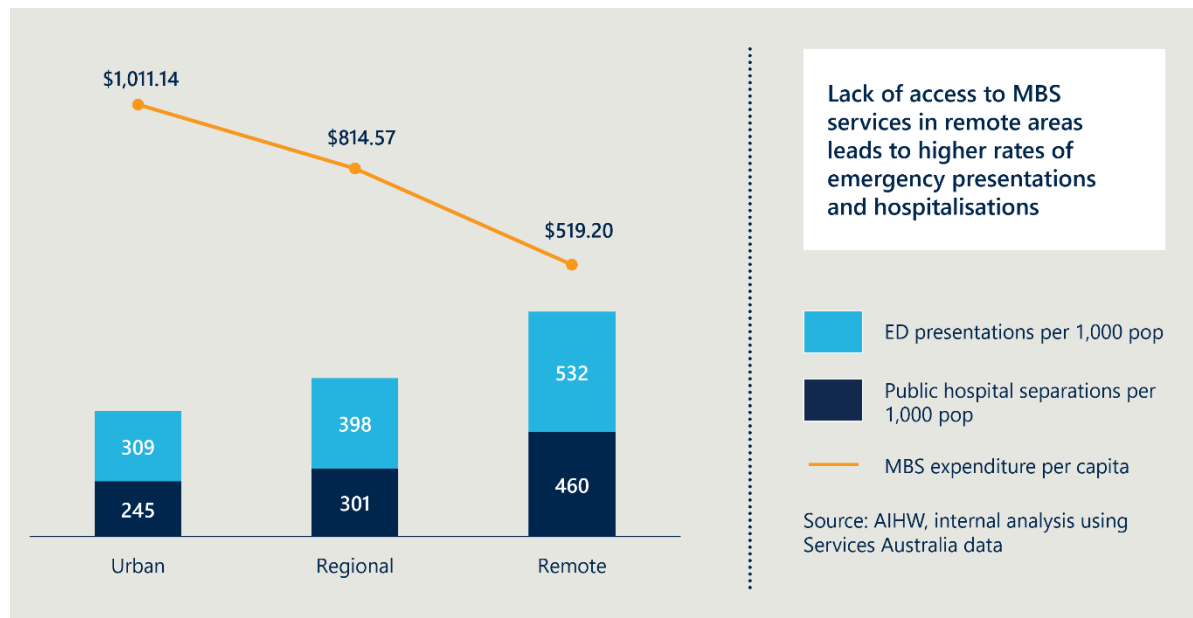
$1,011.14

$814.57

$519.20

309

245

398

301

532

460

Urban

Regional

Remote

Lack of access to MBS services in remote areas leads to higher rates of emergency presentations and hospitalisations

ED presentations per 1,000 pop

Public hospital separations per 1,000 pop

MBS expenditure per capita

Source: AIHW, internal analysis using Services Australia data